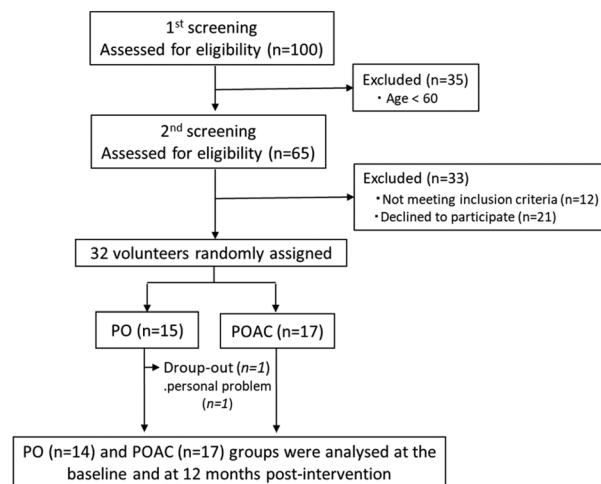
1$^{st}$ screening
Assessed for eligibility (n=100)

Excluded (n=35)
・Age < 60

2$^{nd}$ screening
Assessed for eligibility (n=65)

Excluded (n=33)
・Not meeting inclusion criteria (n=12)
・Declined to participate (n=21)

32 volunteers randomly assigned

PO (n=15)

POAC (n=17)

Droup-out (n=1)
.personal problem (n=1)

PO (n=14) and POAC (n=17) groups were analysed at the baseline and at 12 months post-intervention